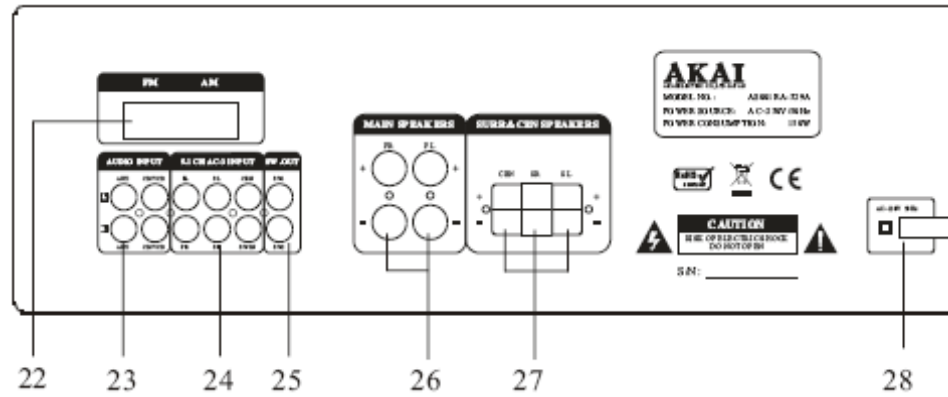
FM AM

AUDIO INPUT

5.1 CH AC-3 INPUT

SW OUT

MAIN SPEAKERS

FR FL

SURRAOUND SPEAKERS

CEN SR SL

AKAI

MODEL NO.:

POWER SOURCE: AC-230V 50Hz

POWER CONSUMPTION:

CE

CAUTION

RISK OF ELECTRIC SHOCK DO NOT OPEN

S/N:

22 23 24 25 26 27 28